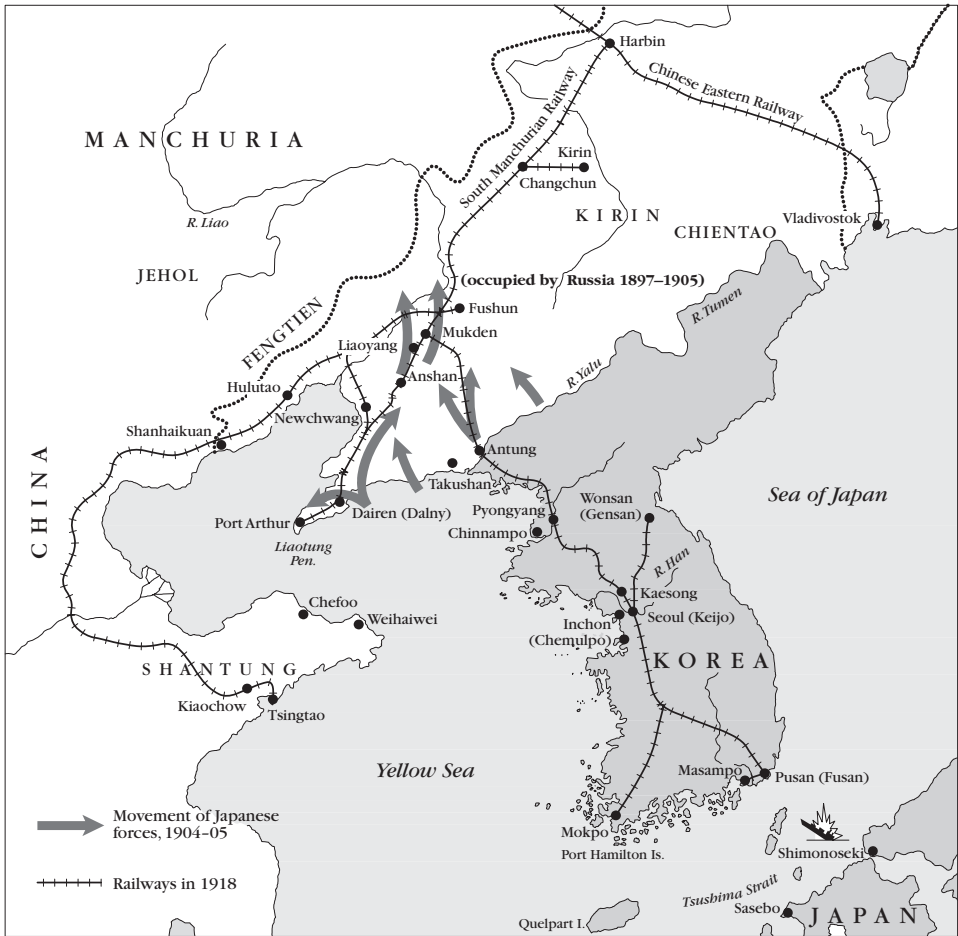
Harbin
Chinese Eastern Railway
South Manchurian Railway
MANCHURIA
Kirin
Changchun
KIRIN
CHIENTAO
Vladivostok
R. Liao
JEHOL
(occupied by Russia 1897–1905)
Fushun
Mukden
R. Tumen
FENGTIEN
Liaoyang
Anshan
R. Yalu
Hulutao
Newchwang
Shanhaikuan
Antung
Takushan
Sea of Japan
CHINA
Wonsan (Gensan)
Port Arthur
Dairen (Dalny)
Pyongyang
Chinnampo
Liaotung Pen.
R. Han
Kaesong
Seoul (Keijo)
Chefoo
Weihaiwei
Inchon (Chemulpo)
KOREA
SHANTUNG
Kiaochow
Tsingtao
Yellow Sea
Masampo
Pusan (Fusan)
Movement of Japanese forces, 1904–05
Mokpo
Port Hamilton Is.
Shimonoseki
Railways in 1918
Tsushima Strait
Sasebo
Quelpart I.
JAPAN